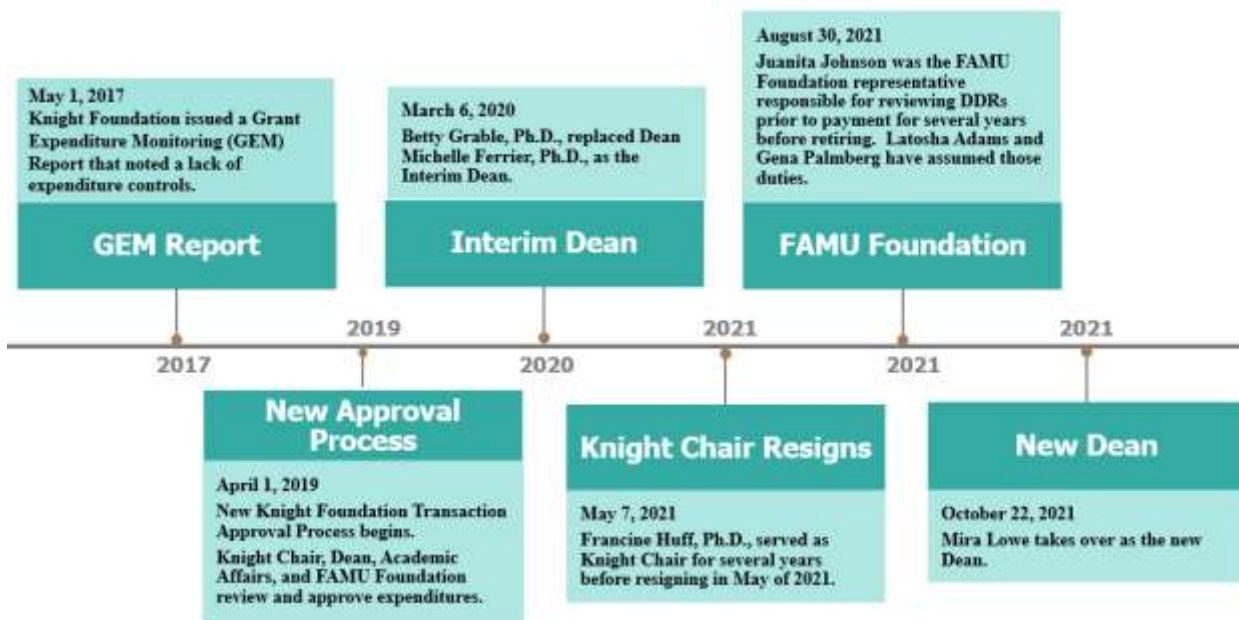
May 1, 2017
Knight Foundation issued a Grant Expenditure Monitoring (GEM) Report that noted a lack of expenditure controls.

GEM Report

2017

March 6, 2020
Betty Grable, Ph.D., replaced Dean Michelle Ferrier, Ph.D., as the Interim Dean.

Interim Dean

2020

August 30, 2021
Juanita Johnson was the FAMU Foundation representative responsible for reviewing DDRs prior to payment for several years before retiring. Latosha Adams and Gena Palmberg have assumed those duties.

FAMU Foundation

2021

2019

New Approval Process

April 1, 2019
New Knight Foundation Transaction Approval Process begins.
Knight Chair, Dean, Academic Affairs, and FAMU Foundation review and approve expenditures.

2021

Knight Chair Resigns

May 7, 2021
Francine Huff, Ph.D., served as Knight Chair for several years before resigning in May of 2021.

2021

New Dean

October 22, 2021
Mira Lowe takes over as the new Dean.